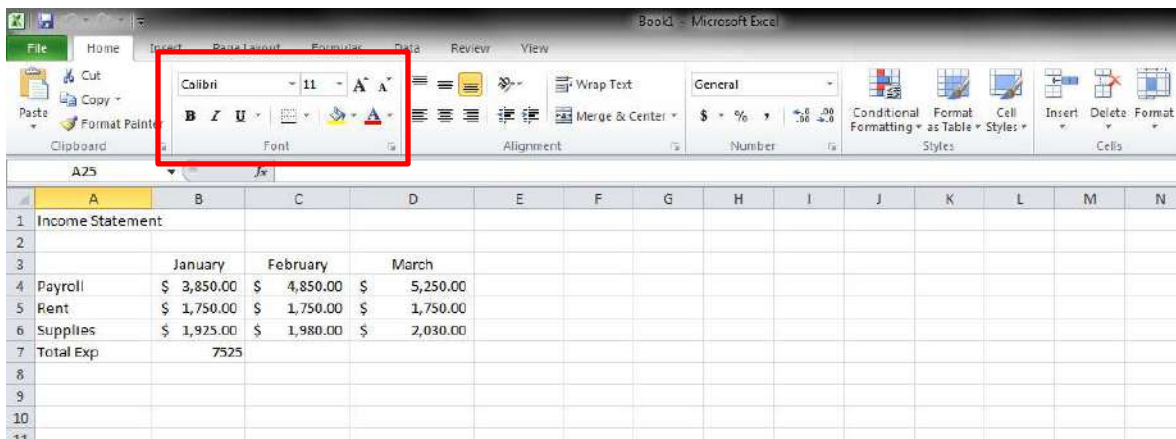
Book1 - Microsoft Excel

File Home Insert Page Layout Formulas Data Review View

Cut
Copy
Paste
Format Painter
Clipboard

Calibri 11 A A
B I U A
Font

Wrap Text
Merge & Center
Alignment

General
$ % ,
Number

Conditional Formatting
Format as Table
Cell Styles
Styles

Insert Delete Format
Cells

A25 $f_x$

| | A | B | C | D | E | F | G | H | I | J | K | L | M | N |
|---|---|---|---|---|---|---|---|---|---|---|---|---|---|---|
| 1 | Income Statement | | | | | | | | | | | | | |
| 2 | | | | | | | | | | | | | | |
| 3 | | January | February | March | | | | | | | | | | |
| 4 | Payroll | \$ 3,850.00 | \$ 4,850.00 | \$ 5,250.00 | | | | | | | | | | |
| 5 | Rent | \$ 1,750.00 | \$ 1,750.00 | \$ 1,750.00 | | | | | | | | | | |
| 6 | Supplies | \$ 1,925.00 | \$ 1,980.00 | \$ 2,030.00 | | | | | | | | | | |
| 7 | Total Exp | 7525 | | | | | | | | | | | | |
| 8 | | | | | | | | | | | | | | |
| 9 | | | | | | | | | | | | | | |
| 10 | | | | | | | | | | | | | | |
| 11 | | | | | | | | | | | | | | |